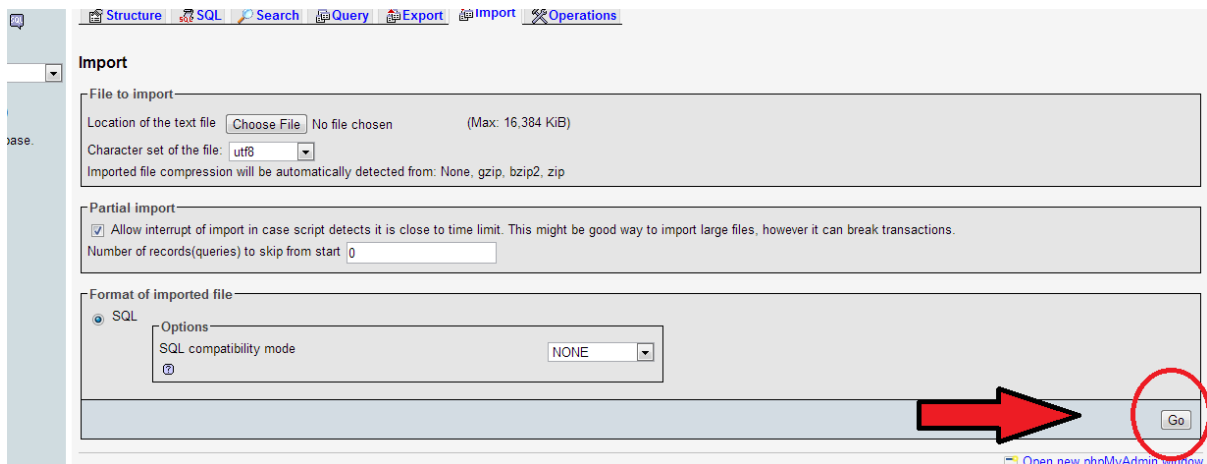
Structure SQL Search Query Export Import Operations

pase.

Import

File to import

Location of the text file Choose File No file chosen (Max: 16,384 KiB)

Character set of the file: utf8

Imported file compression will be automatically detected from: None, gzip, bzip2, zip

Partial import

Allow interrupt of import in case script detects it is close to time limit. This might be good way to import large files, however it can break transactions.

Number of records(queries) to skip from start 0

Format of imported file

SQL

Options

SQL compatibility mode NONE

Go

Open new phpMyAdmin window